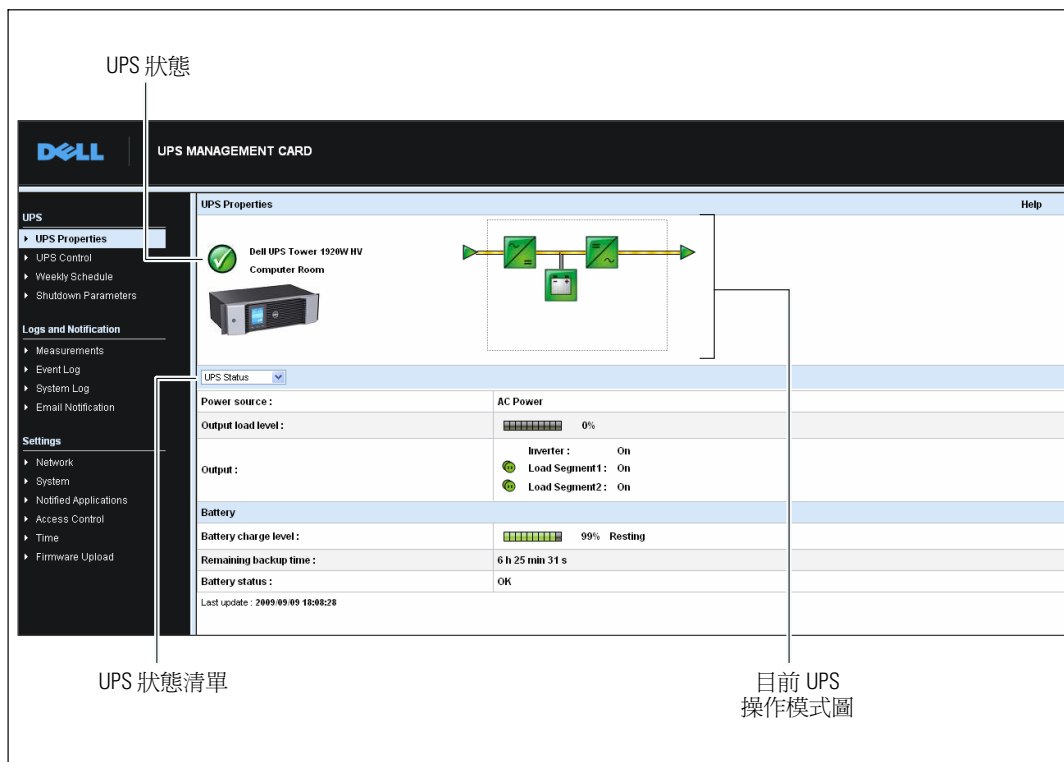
UPS 狀態

DELL
UPS MANAGEMENT CARD

UPS
UPS Properties
UPS Control
Weekly Schedule
Shutdown Parameters

Logs and Notification
Measurements
Event Log
System Log
Email Notification

Settings
Network
System
Notified Applications
Access Control
Time
Firmware Upload

UPS Properties
Help

Dell UPS Tower 1920W HV
Computer Room

UPS Status

| | |
|---|---|
| Power source : | AC Power |
| Output load level : | 0% |
| Output : | Inverter : On<br>Load Segment1 : On<br>Load Segment2 : On |
| Battery | |
| Battery charge level : | 99% Resting |
| Remaining backup time : | 6 h 25 min 31 s |
| Battery status : | OK |

Last update : 2009/09/09 18:08:28

UPS 狀態清單

目前 UPS
操作模式圖